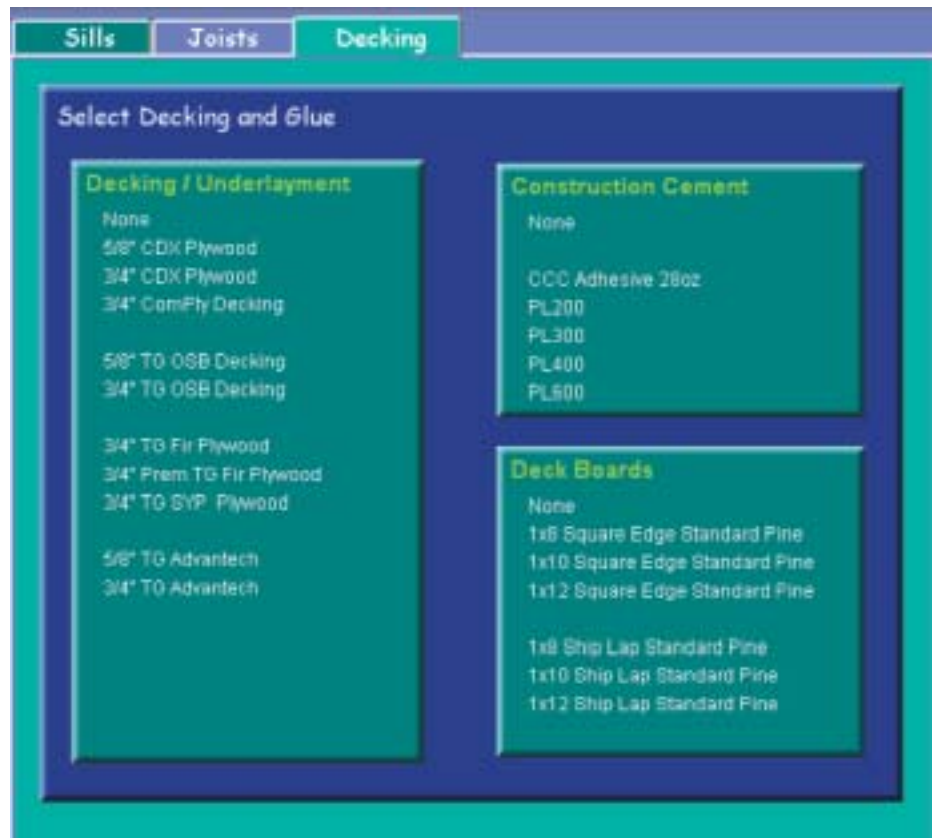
Sills Joists Decking

Select Decking and Glue

Decking / Underlayment

None
5/8" CDX Plywood
3/4" CDX Plywood
3/4" ComPly Decking

5/8" TG OSB Decking
3/4" TG OSB Decking

3/4" TG Fir Plywood
3/4" Prem TG Fir Plywood
3/4" TG SYP Plywood

5/8" TG Advantech
3/4" TG Advantech

Construction Cement

None

CCC Adhesive 28oz
PL200
PL300
PL400
PL600

Deck Boards

None
1x8 Square Edge Standard Pine
1x10 Square Edge Standard Pine
1x12 Square Edge Standard Pine

1x8 Ship Lap Standard Pine
1x10 Ship Lap Standard Pine
1x12 Ship Lap Standard Pine